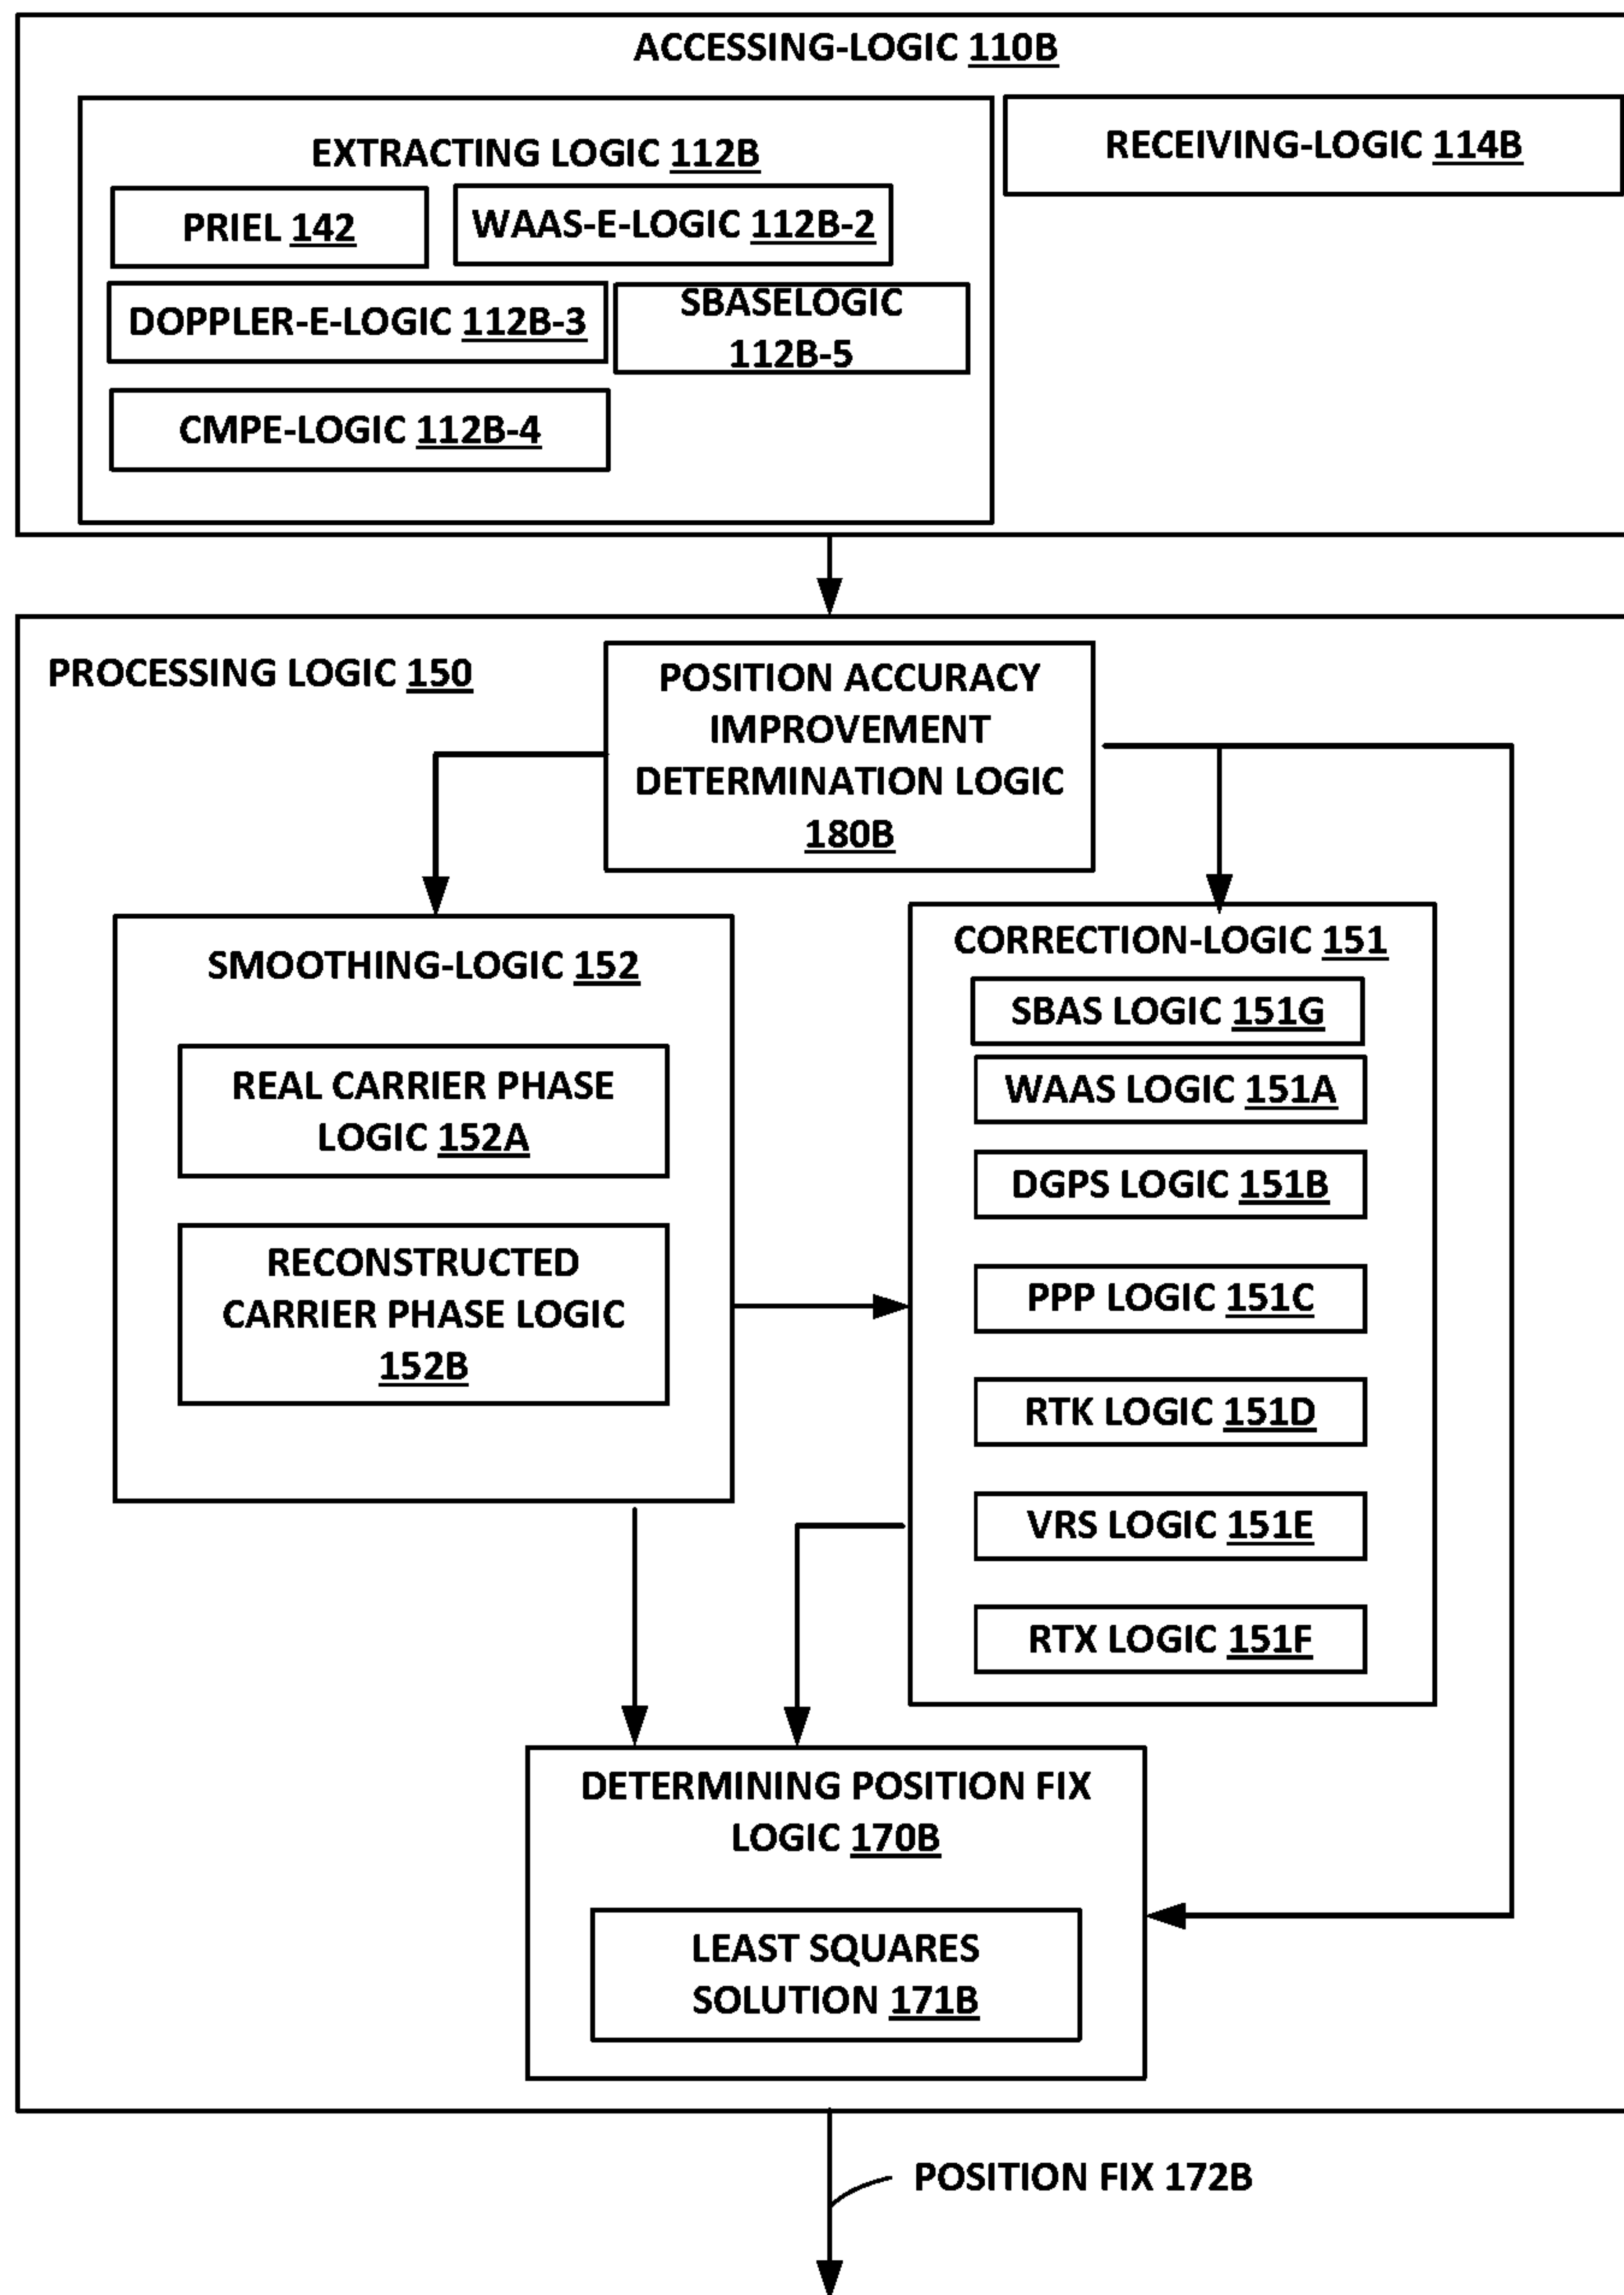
ACCESSING-LOGIC 110B

EXTRACTING LOGIC 112B

PRIEL 142

WAAS-E-LOGIC 112B-2

DOPPLER-E-LOGIC 112B-3

SBASELOGIC 112B-5

CMPE-LOGIC 112B-4

RECEIVING-LOGIC 114B

PROCESSING LOGIC 150

POSITION ACCURACY IMPROVEMENT DETERMINATION LOGIC 180B

SMOOTHING-LOGIC 152

REAL CARRIER PHASE LOGIC 152A

RECONSTRUCTED CARRIER PHASE LOGIC 152B

CORRECTION-LOGIC 151

SBAS LOGIC 151G

WAAS LOGIC 151A

DGPS LOGIC 151B

PPP LOGIC 151C

RTK LOGIC 151D

VRS LOGIC 151E

RTX LOGIC 151F

DETERMINING POSITION FIX LOGIC 170B

LEAST SQUARES SOLUTION 171B

POSITION FIX 172B